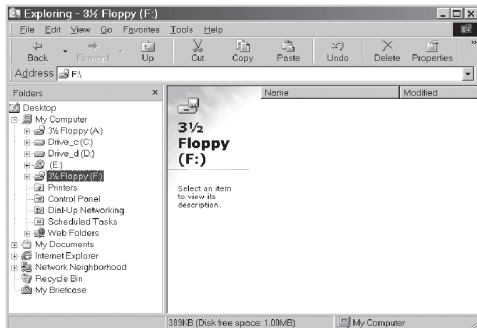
Exploring - 3½ Floppy (F:)

File Edit View Go Favorites Tools Help

Back Forward Up Cut Copy Paste Undo Delete Properties

Address F:\

Folders ×

Desktop
My Computer
3½ Floppy (A:)
Drive_c (C:)
Drive_d (D:)
(E:)
3½ Floppy (F:)
Printers
Control Panel
Dial-Up Networking
Scheduled Tasks
Web Folders
My Documents
Internet Explorer
Network Neighborhood
Recycle Bin
My Briefcase

Name Modified

3½ Floppy (F:)

Select an item to view its description.

389KB (Disk free space: 1.00MB) My Computer